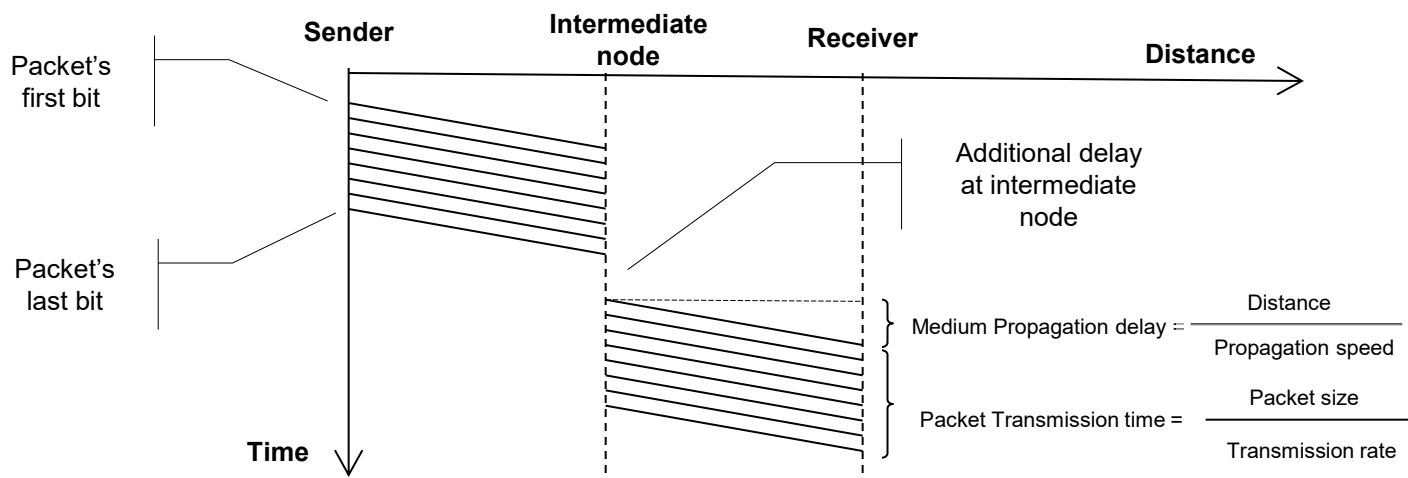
Sender

Intermediate node

Receiver

Distance

Packet's first bit

Additional delay at intermediate node

Packet's last bit

Medium Propagation delay = $\frac{\text{Distance}}{\text{Propagation speed}}$

Packet Transmission time = $\frac{\text{Packet size}}{\text{Transmission rate}}$

Time